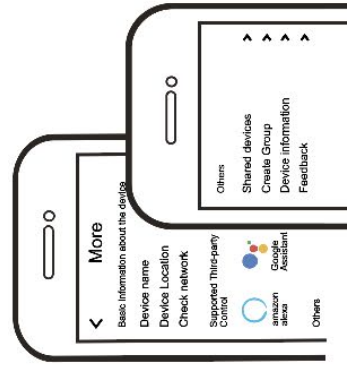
Others
Shared devices >
Create Group >
Device information >
Feedback >

< More
Basic Information about the device
Device name
Device Location
Check network
Supported Third-party Control
amazon alexa
Google Assistant
Others